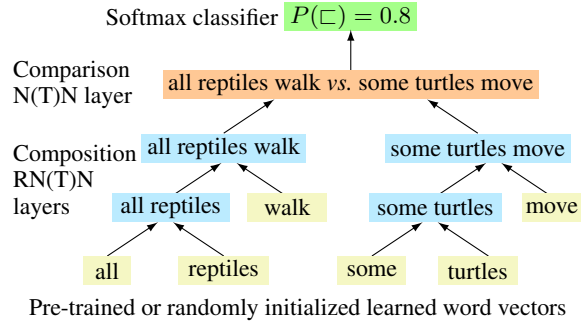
Softmax classifier $P(\sqsubset) = 0.8$

Comparison N(T)N layer

all reptiles walk *vs.* some turtles move

Composition RN(T)N layers

all reptiles walk

some turtles move

all reptiles

walk

some turtles

move

all

reptiles

some

turtles

Pre-trained or randomly initialized learned word vectors